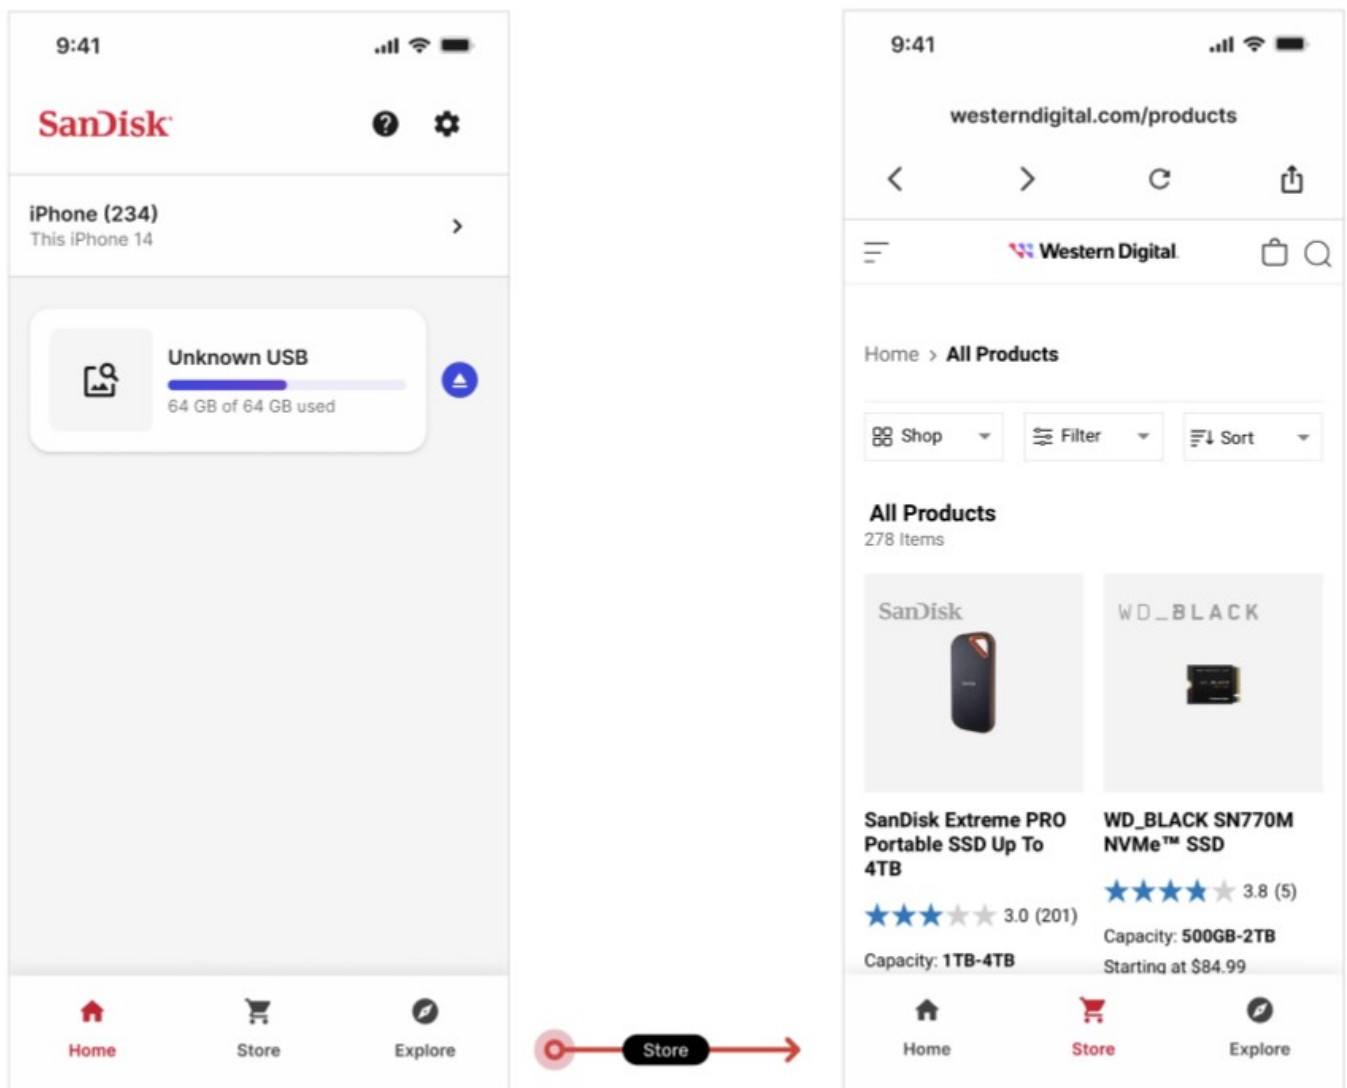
9:41

SanDisk

iPhone (234)
This iPhone 14

Unknown USB
64 GB of 64 GB used

Home
Store
Explore

Store

9:41

westerndigital.com/products

Western Digital

Home > All Products

Shop
Filter
Sort

All Products
278 Items

SanDisk

WD_BLACK

SanDisk Extreme PRO Portable SSD Up To 4TB

3.0 (201)

Capacity: 1TB-4TB

WD_BLACK SN770M NVMe™ SSD

3.8 (5)

Capacity: 500GB-2TB

Starting at $84.99

Home
Store
Explore